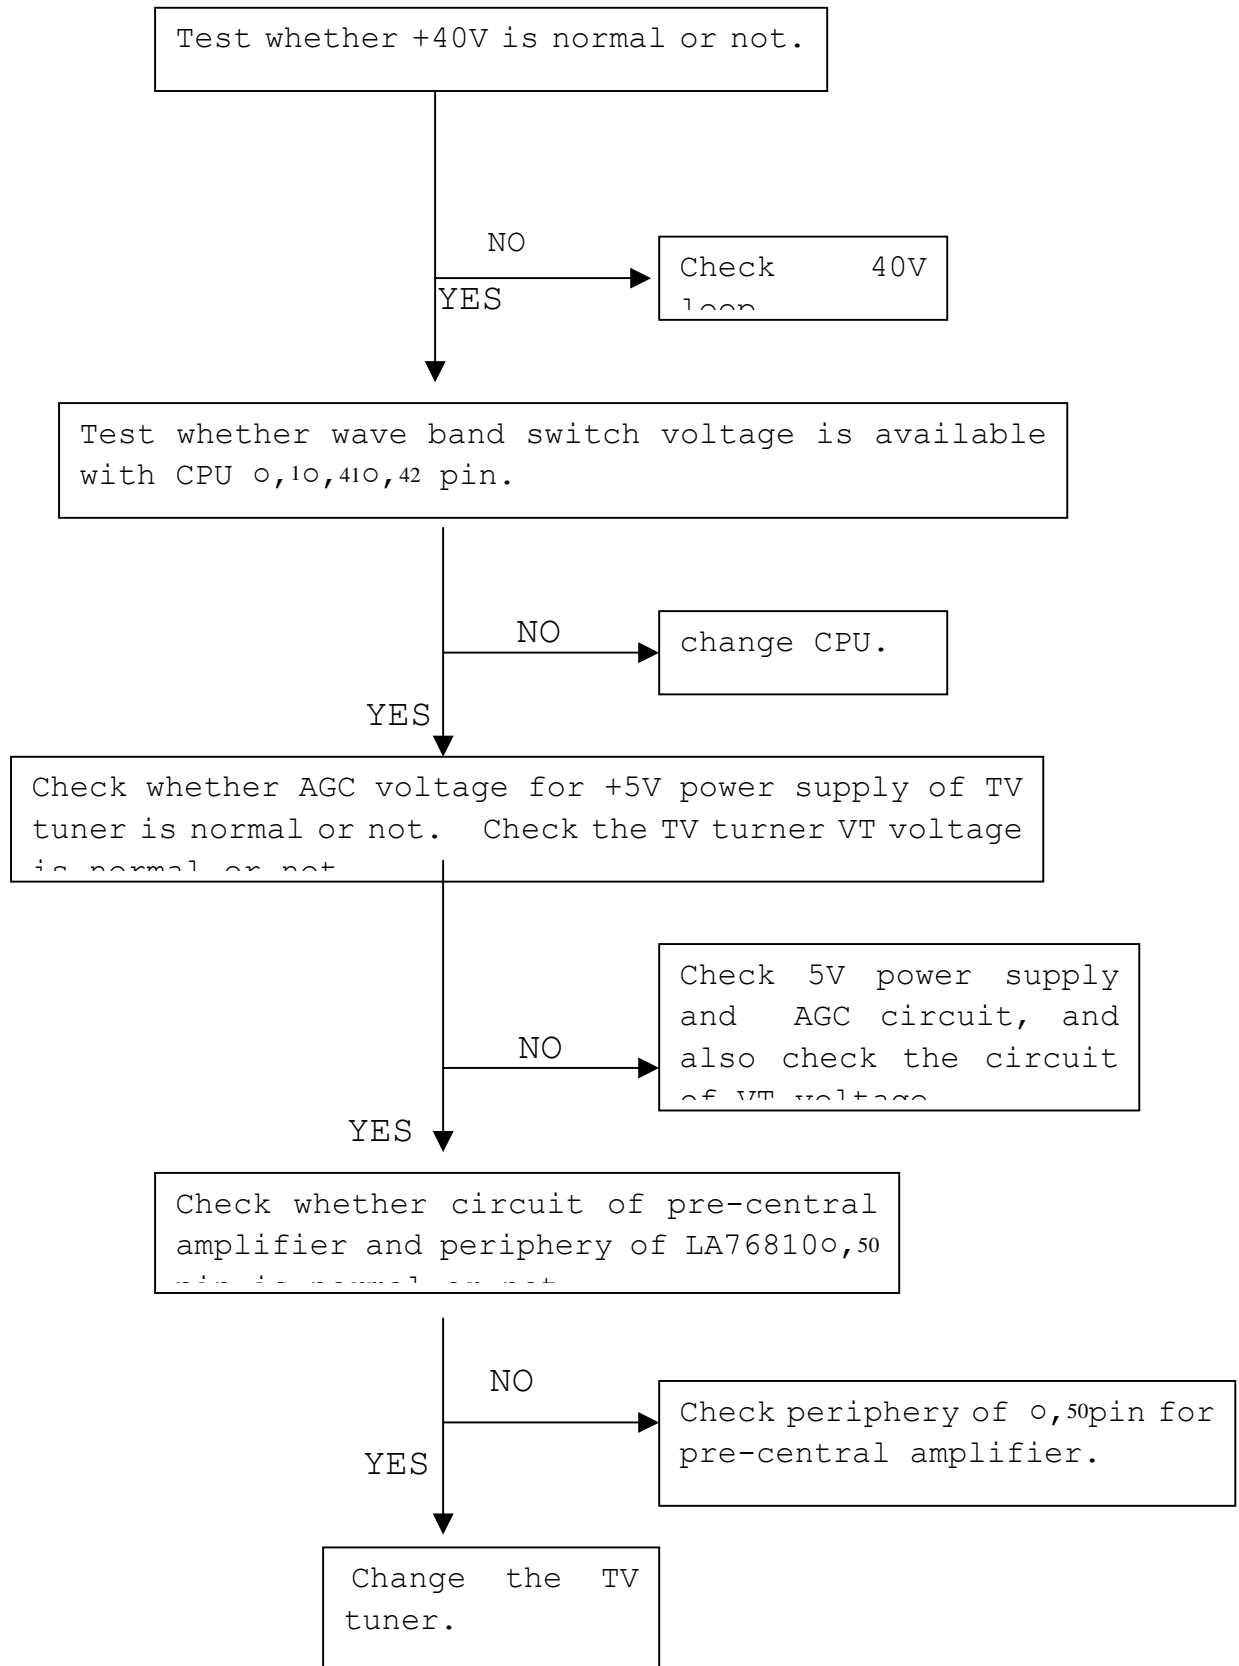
Test whether +40V is normal or not.

NO

Check 40V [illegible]

YES

Test whether wave band switch voltage is available with CPU ○,1○,41○,42 pin.

NO

change CPU.

YES

Check whether AGC voltage for +5V power supply of TV tuner is normal or not. Check the TV turner VT voltage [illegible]

Check 5V power supply and AGC circuit, and also check the circuit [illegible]

NO

YES

Check whether circuit of pre-central amplifier and periphery of LA76810○,50 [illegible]

NO

Check periphery of ○,50pin for pre-central amplifier.

YES

Change the TV tuner.